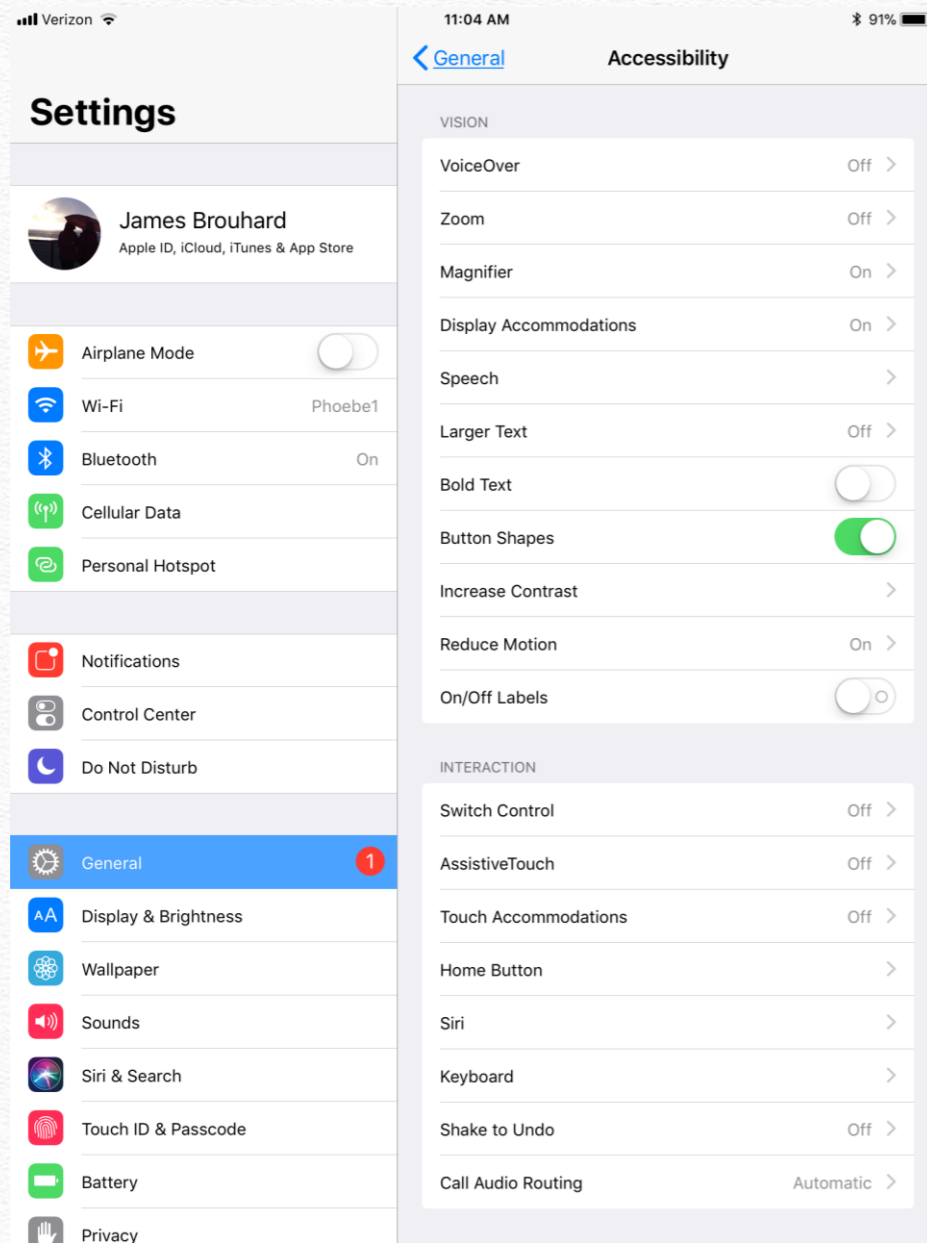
Verizon
11:04 AM
91%

Settings

James Brouhard
Apple ID, iCloud, iTunes & App Store

Airplane Mode
Wi-Fi Phoebe1
Bluetooth On
Cellular Data
Personal Hotspot

Notifications
Control Center
Do Not Disturb

General 1
Display & Brightness
Wallpaper
Sounds
Siri & Search
Touch ID & Passcode
Battery
Privacy

General
Accessibility

VISION
VoiceOver Off
Zoom Off
Magnifier On
Display Accommodations On
Speech
Larger Text Off
Bold Text
Button Shapes
Increase Contrast
Reduce Motion On
On/Off Labels

INTERACTION
Switch Control Off
AssistiveTouch Off
Touch Accommodations Off
Home Button
Siri
Keyboard
Shake to Undo Off
Call Audio Routing Automatic